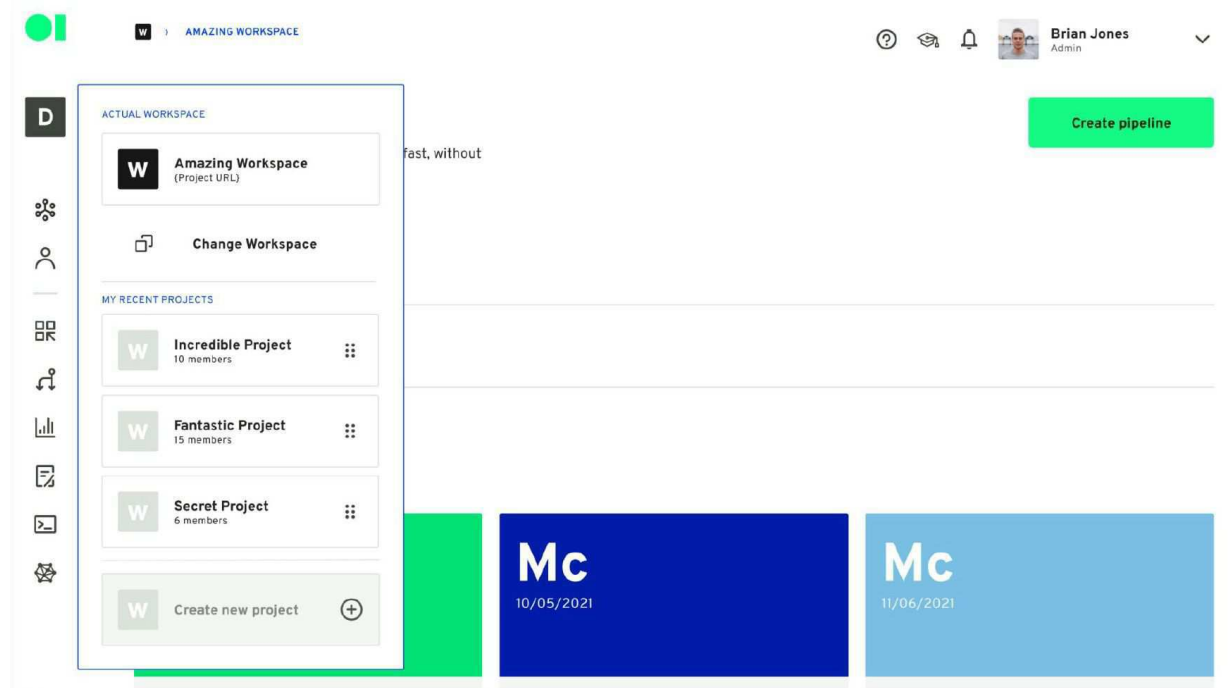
W › AMAZING WORKSPACE

Brian Jones
Admin

D

ACTUAL WORKSPACE

W Amazing Workspace
(Project URL)

Change Workspace

MY RECENT PROJECTS

W Incredible Project
10 members

W Fantastic Project
15 members

W Secret Project
6 members

W Create new project

Create pipeline

fast, without

Mc
10/05/2021

Mc
11/06/2021